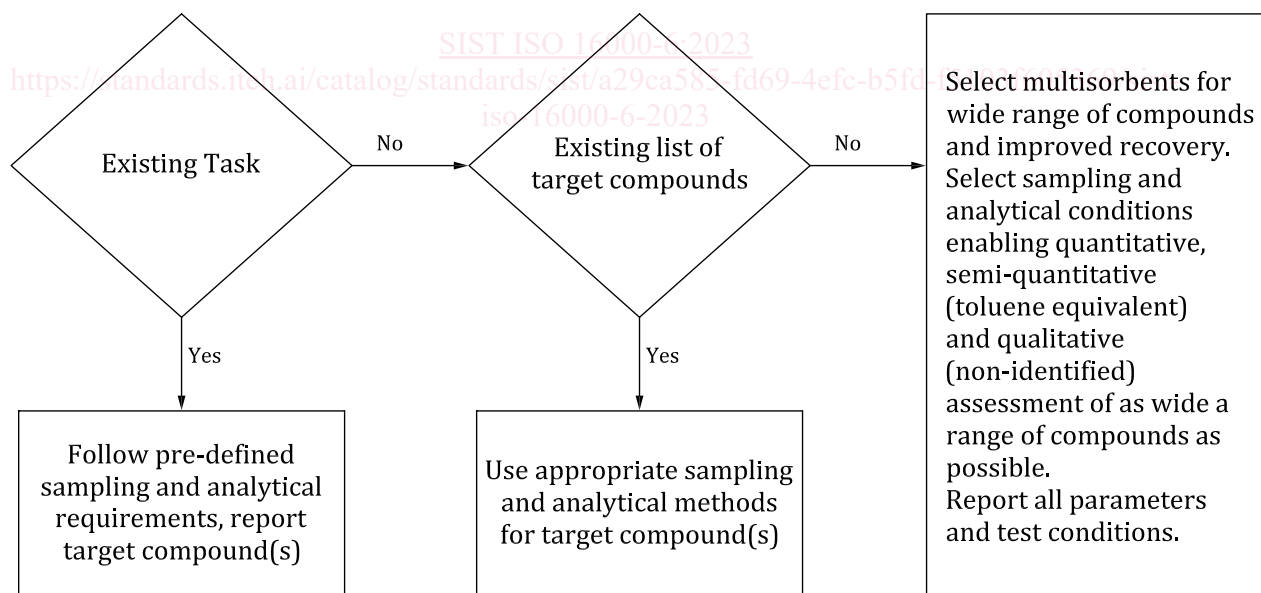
SIST ISO 16000-6:2023
https://standards.iteh.ai/catalog/standards/sist/a29ca585-fd69-4efc-b5fd-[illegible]
iso-16000-6-2023

Existing Task

No

Existing list of target compounds

No

Select multisorbents for wide range of compounds and improved recovery. Select sampling and analytical conditions enabling quantitative, semi-quantitative (toluene equivalent) and qualitative (non-identified) assessment of as wide a range of compounds as possible.
Report all parameters and test conditions.

Yes

Follow pre-defined sampling and analytical requirements, report target compound(s)

Yes

Use appropriate sampling and analytical methods for target compound(s)